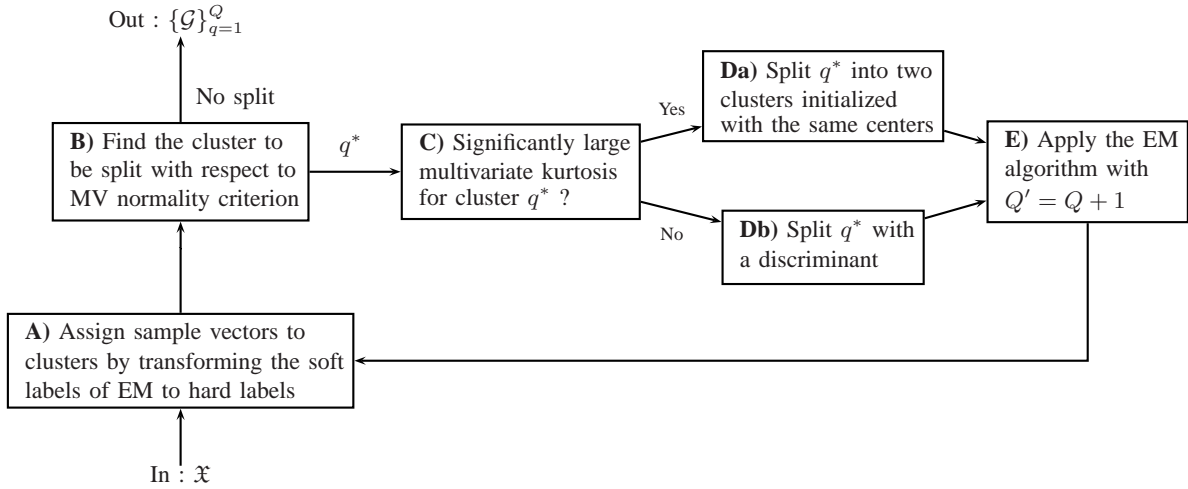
Out : $\{\mathcal{G}\}_{q=1}^{Q}$

No split

**B)** Find the cluster to be split with respect to MV normality criterion

$q^*$

**C)** Significantly large multivariate kurtosis for cluster $q^*$ ?

Yes

**Da)** Split $q^*$ into two clusters initialized with the same centers

No

**Db)** Split $q^*$ with a discriminant

**E)** Apply the EM algorithm with $Q' = Q + 1$

**A)** Assign sample vectors to clusters by transforming the soft labels of EM to hard labels

In : $\mathfrak{X}$